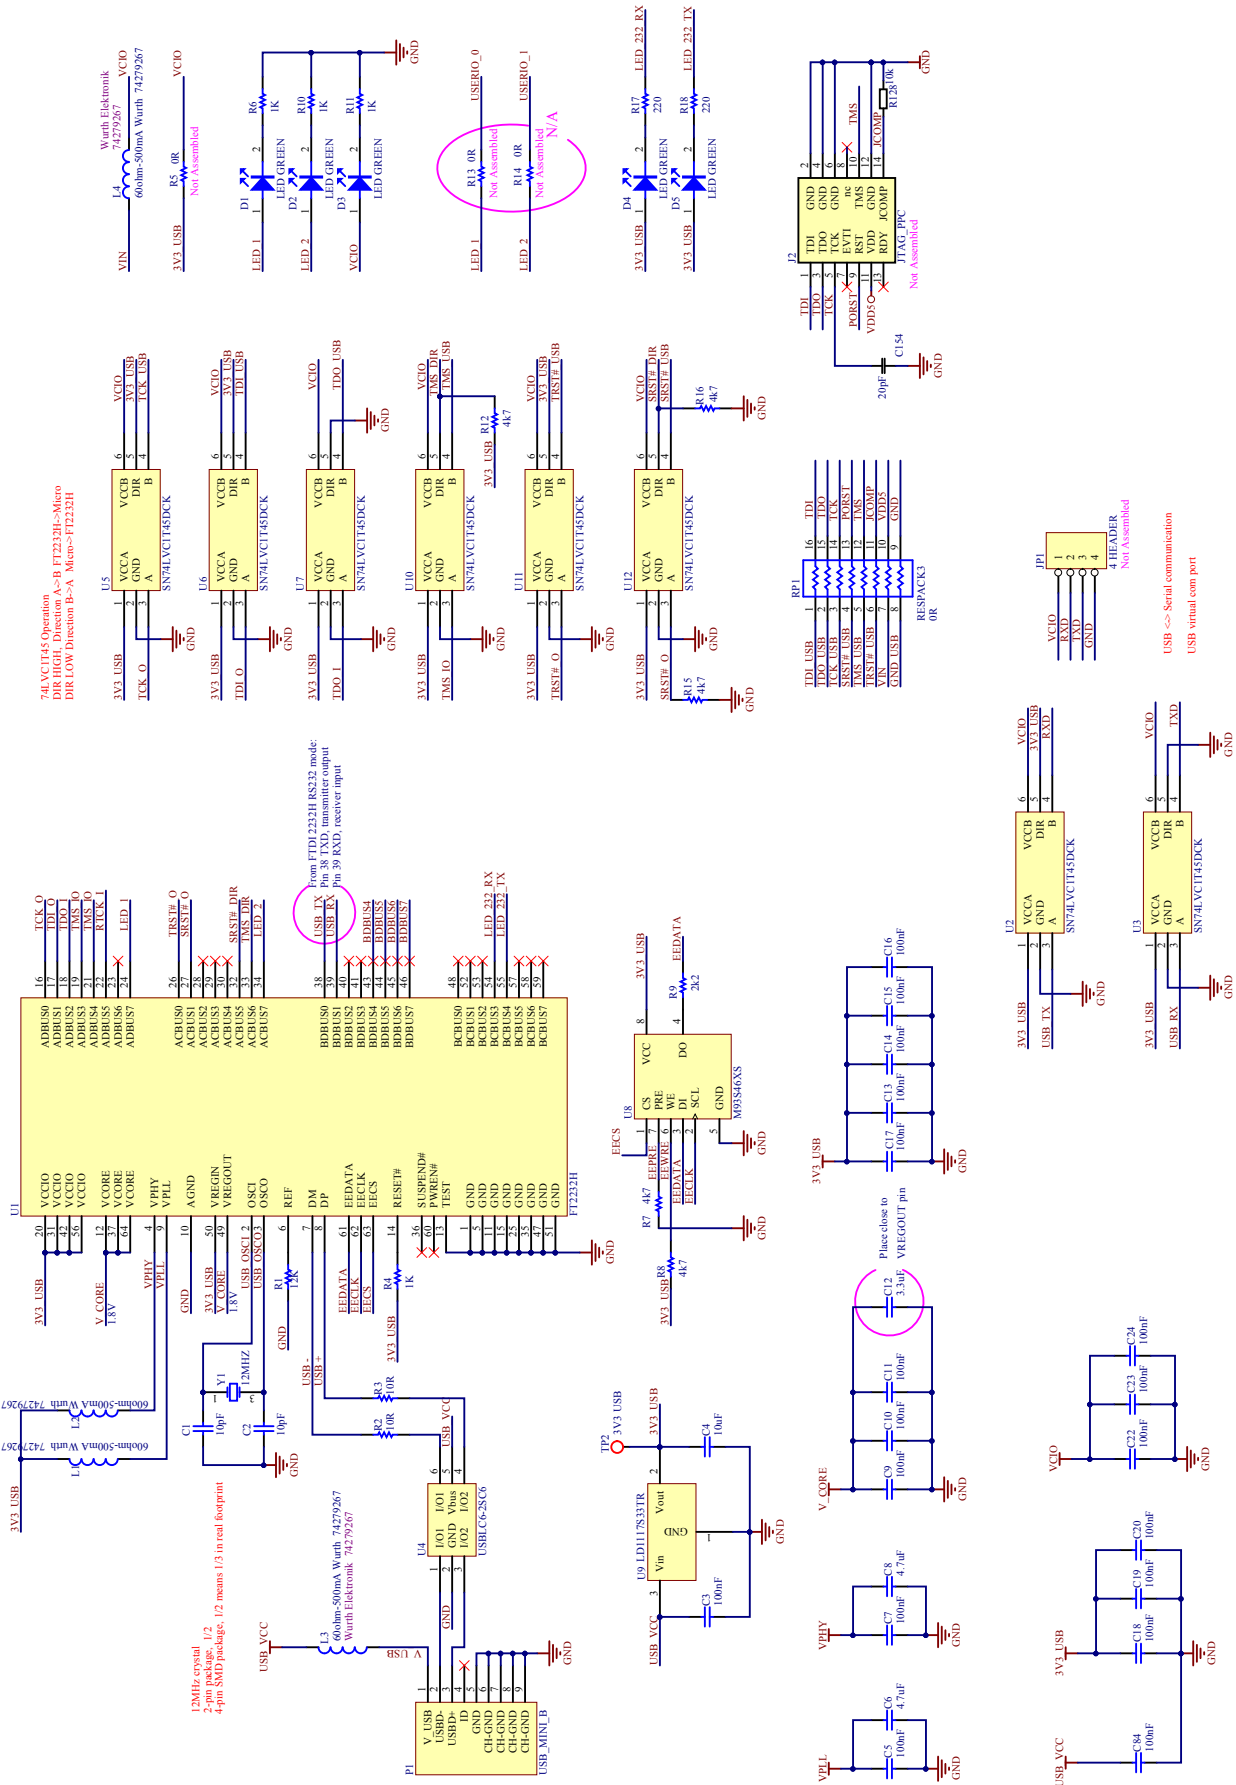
74LVC1T45 Operation
DIR HIGH, Direction A->B FT2232H->Micro
DIR LOW Direction B->A Micro->FT2232H

Wurth Elektronik 74279267
60ohm-500mA Wurth 74279267
L4
VIN
VCIO
R5 0R
Not Assembled
3V3_USB
VCIO

GND
R6 1K
R10 1K
R11 1K
D1 LED GREEN
D2 LED GREEN
D3 LED GREEN
LED_1
LED_2
VCIO

USERIO_0
USERIO_1
R13 0R
Not Assembled
R14 0R
Not Assembled
N/A
LED_1
LED_2

LED_232_RX
LED_232_TX
R17 220
R18 220
D4 LED GREEN
D5 LED GREEN
3V3_USB
3V3_USB

GND
R12 10k
J2
TDI TDO TCK EVTI RST VDD RDY
GND GND GND nc TMS GND JCOMP
TMS
JCOMP
JTAG_PPC
Not Assembled
TDI
TDO
TCK
PORST
VDD5
C154 20pF
GND

U5 SN74LVC1T45DCK
VCCA GND A
VCCB DIR B
VCIO
3V3_USB
TCK_USB
3V3_USB
TCK_O
GND

U6 SN74LVC1T45DCK
VCIO
3V3_USB
TDI_USB
3V3_USB
TDI_O
GND

U7 SN74LVC1T45DCK
VCIO
TDO_USB
GND
3V3_USB
TDO_I
GND

U10 SN74LVC1T45DCK
VCIO
TMS_DIR
TMS_USB
R12 4k7
3V3_USB
3V3_USB
TMS_IO
GND

U11 SN74LVC1T45DCK
VCIO
3V3_USB
TRST#_USB
3V3_USB
TRST#_O
GND

U12 SN74LVC1T45DCK
VCIO
SRST#_DIR
SRST#_USB
R16 4k7
GND
3V3_USB
SRST#_O
R15 4k7
GND
GND

RP1
RESPACK3
0R
TDI_USB
TDO_USB
TCK_USB
SRST#_USB
TMS_USB
TRST#_USB
VIN
GND_USB
TDI
TDO
TCK
PORST
TMS
JCOMP
VDD5
GND

JP1
4 HEADER
Not Assembled
VCIO
RXD
TXD
GND
USB <> Serial communication
USB virtual com port

From FTDI 2232H RS232 mode:
Pin 38 TXD, transmitter output
Pin 39 RXD, receiver input

U1 FT2232H
TCK_O
TDI_O
TDO_I
TMS_IO
TMS_IO
RTCK
LED_1
TRST#_O
SRST#_O
SRST#_DIR
TMS_DIR
LED_2
USB_TX
USB_RX
BDBUS4
BDBUS5
BDBUS6
BDBUS7
LED_232_RX
LED_232_TX
ADBUS0 ADBUS1 ADBUS2 ADBUS3 ADBUS4 ADBUS5 ADBUS6 ADBUS7
ACBUS0 ACBUS1 ACBUS2 ACBUS3 ACBUS4 ACBUS5 ACBUS6 ACBUS7
BDBUS0 BDBUS1 BDBUS2 BDBUS3 BDBUS4 BDBUS5 BDBUS6 BDBUS7
BCBUS0 BCBUS1 BCBUS2 BCBUS3 BCBUS4 BCBUS5 BCBUS6 BCBUS7
VCCIO VCCIO VCCIO VCCIO
VCORE VCORE VCORE
VPHY VPLL
AGND
VREGIN VREGOUT
OSCI OSCO
REF
DM DP
EEDATA EECLK EECS
RESET#
SUSPEND# PWREN# TEST
GND GND GND GND GND GND GND GND
3V3_USB
V_CORE 1.8V
VPHY
VPLL
GND
3V3_USB
V_CORE 1.8V
USB_OSCI
USB_OSCO
R1 12K
GND
USB-
USB+
EEDATA
EECLK
EECS
R4 1K
3V3_USB
GND

U8 M93S46XS
CS PRE WE DI SCL GND
VCC DO
3V3_USB
EEDATA
R9 2k2
EECS
EEPRE
EEWRE
EEDATA
EECLK
R7 4k7
R8 4k7
3V3_USB
GND
GND

C16 100nF
C15 100nF
C14 100nF
C13 100nF
C17 100nF
3V3_USB
GND

U2 SN74LVC1T45DCK
VCIO
3V3_USB
RXD
3V3_USB
USB_TX
GND
U3 SN74LVC1T45DCK
VCIO
TXD
GND
3V3_USB
USB_RX
GND

Place close to VREGOUT pin
C12 3.3uF
C11 100nF
C10 100nF
C9 100nF
V_CORE
GND

C24 100nF
C23 100nF
C22 100nF
VCIO
GND

L2 60ohm-500mA Wurth 74279267
L1 60ohm-500mA Wurth 74279267
3V3_USB
Y1 12MHZ
C1 10pF
C2 10pF
GND
R3 10R
R2 10R
USB_VCC
12MHz crystal
2-pin package, 1/2
4-pin SMD package, 1/2 means 1/3 in real footprint

U4 USBLC6-2SC6
I/O1 GND I/O2
I/O1 Vbus I/O2
GND
60ohm-500mA Wurth 74279267
Wurth Elektronik 74279267
L3
USB_VCC
V_USB
P1 USB_MINI_B
V_USB USBD- USBD+ ID GND CH-GND CH-GND CH-GND CH-GND
GND

TP2 3V3_USB
3V3_USB
C4 10uF
U9 LD1117S33TR
Vin GND Vout
C3 100nF
USB_VCC
GND

C8 4.7uF
C7 100nF
VPHY
GND
C6 4.7uF
C5 100nF
VPLL
GND

C20 100nF
C19 100nF
C18 100nF
3V3_USB
GND
C84 100nF
USB_VCC